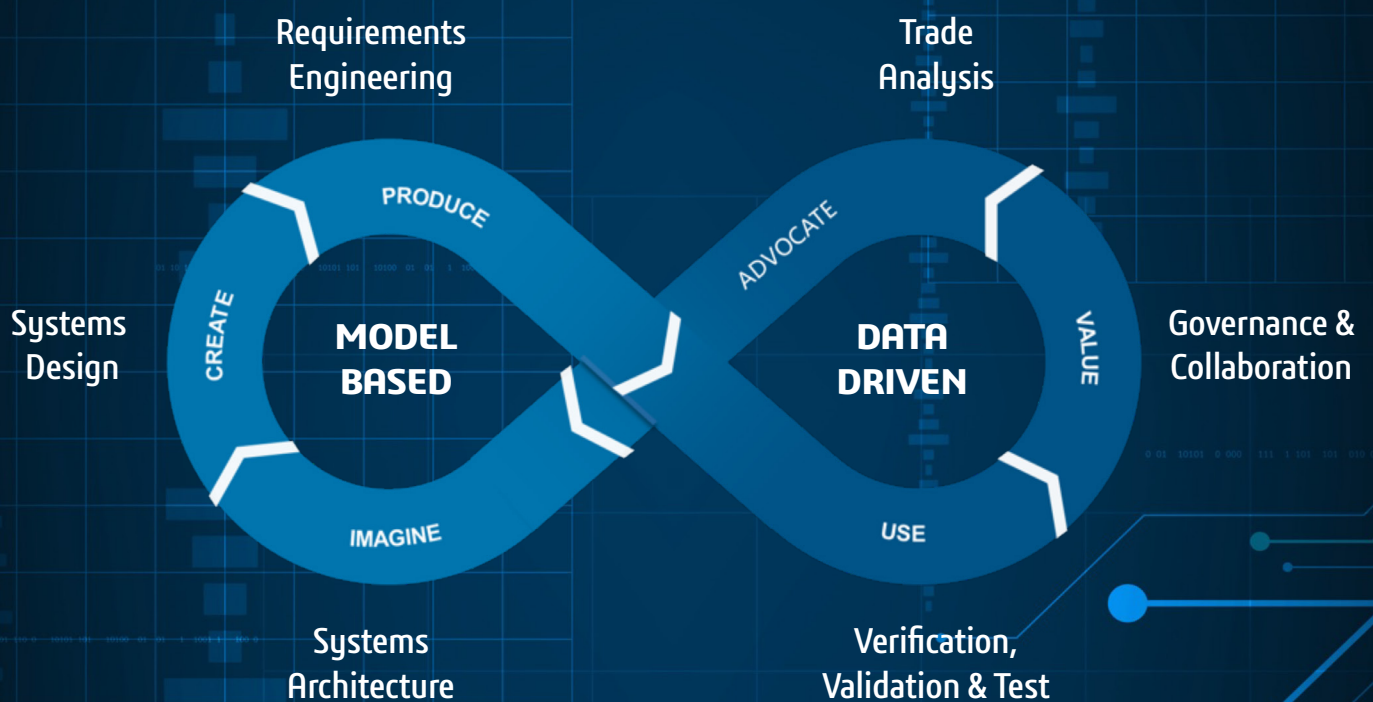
Requirements Engineering

Trade Analysis

PRODUCE

ADVOCATE

Systems Design

CREATE

MODEL BASED

DATA DRIVEN

VALUE

Governance & Collaboration

IMAGINE

USE

Systems Architecture

Verification, Validation & Test